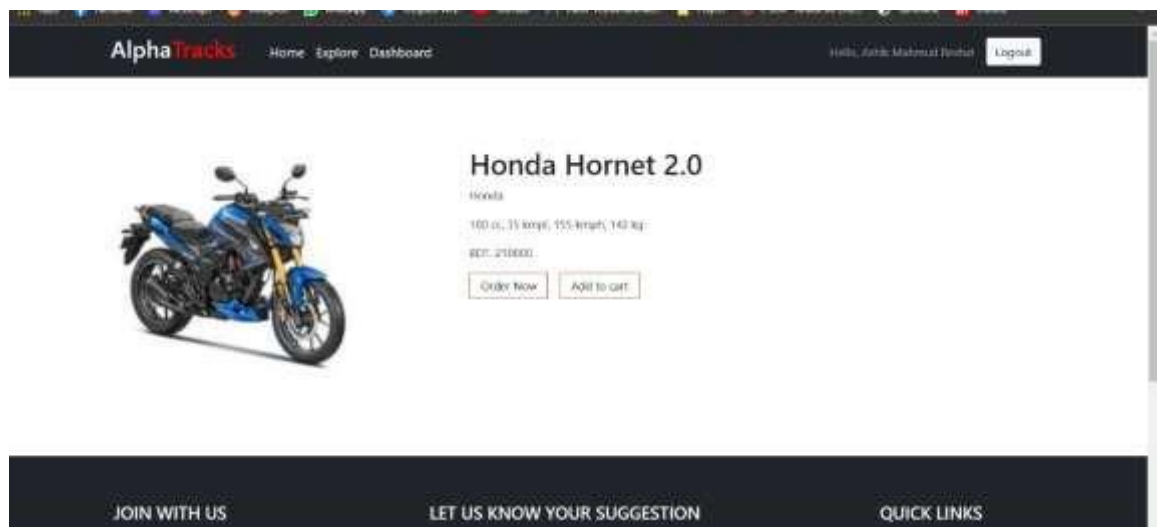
AlphaTracks Home Explore Dashboard

Hello, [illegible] Logout

Honda Hornet 2.0

Honda

180 cc, 35 kmpl, 155 kmph, 142 kg

BDT. 210000

Order Now Add to cart

JOIN WITH US

LET US KNOW YOUR SUGGESTION

QUICK LINKS